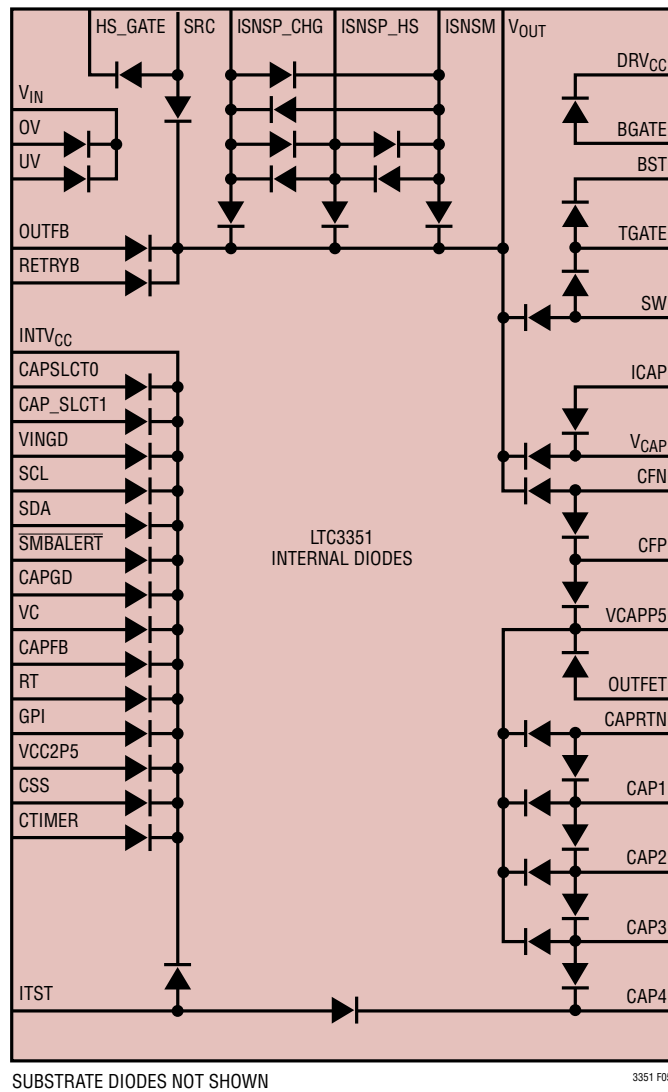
HS_GATE SRC ISNSP_CHG ISNSP_HS ISNSM $V_{OUT}$

$V_{IN}$
OV
UV
OUTFB
RETRYB
$INTV_{CC}$
CAPSLCT0
CAP_SLCT1
VINGD
SCL
SDA
$\overline{SMBALERT}$
CAPGD
VC
CAPFB
RT
GPI
VCC2P5
CSS
CTIMER
ITST

LTC3351
INTERNAL DIODES

$DRV_{CC}$
BGATE
BST
TGATE
SW
ICAP
$V_{CAP}$
CFN
CFP
VCAPP5
OUTFET
CAPRTN
CAP1
CAP2
CAP3
CAP4

SUBSTRATE DIODES NOT SHOWN

3351 F0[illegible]